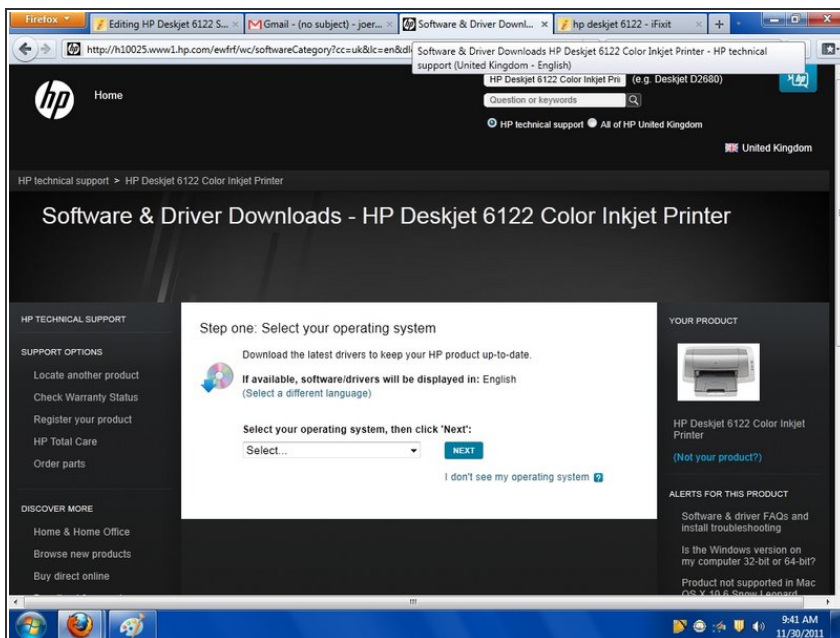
Firefox

Editing HP Deskjet 6122 S...

Gmail - (no subject) - joer...

Software & Driver Downl...

hp deskjet 6122 - iFixit

http://h10025.www1.hp.com/ewfrf/wc/softwareCategory?cc=uk&lc=en&dl

Software & Driver Downloads HP Deskjet 6122 Color Inkjet Printer - HP technical support (United Kingdom - English)

Home

HP Deskjet 6122 Color Inkjet Pri (e.g. Deskjet D2680)

Question or keywords

HP technical support All of HP United Kingdom

United Kingdom

HP technical support > HP Deskjet 6122 Color Inkjet Printer

Software & Driver Downloads - HP Deskjet 6122 Color Inkjet Printer

HP TECHNICAL SUPPORT

SUPPORT OPTIONS

Locate another product

Check Warranty Status

Register your product

HP Total Care

Order parts

DISCOVER MORE

Home & Home Office

Browse new products

Buy direct online

Step one: Select your operating system

Download the latest drivers to keep your HP product up-to-date.

If available, software/drivers will be displayed in: English
(Select a different language)

Select your operating system, then click 'Next':

Select...

NEXT

I don't see my operating system ?

YOUR PRODUCT

HP Deskjet 6122 Color Inkjet Printer

(Not your product?)

ALERTS FOR THIS PRODUCT

Software & driver FAQs and install troubleshooting

Is the Windows version on my computer 32-bit or 64-bit?

Product not supported in Mac OS X 10.6 Snow Leopard

9:41 AM
11/30/2011